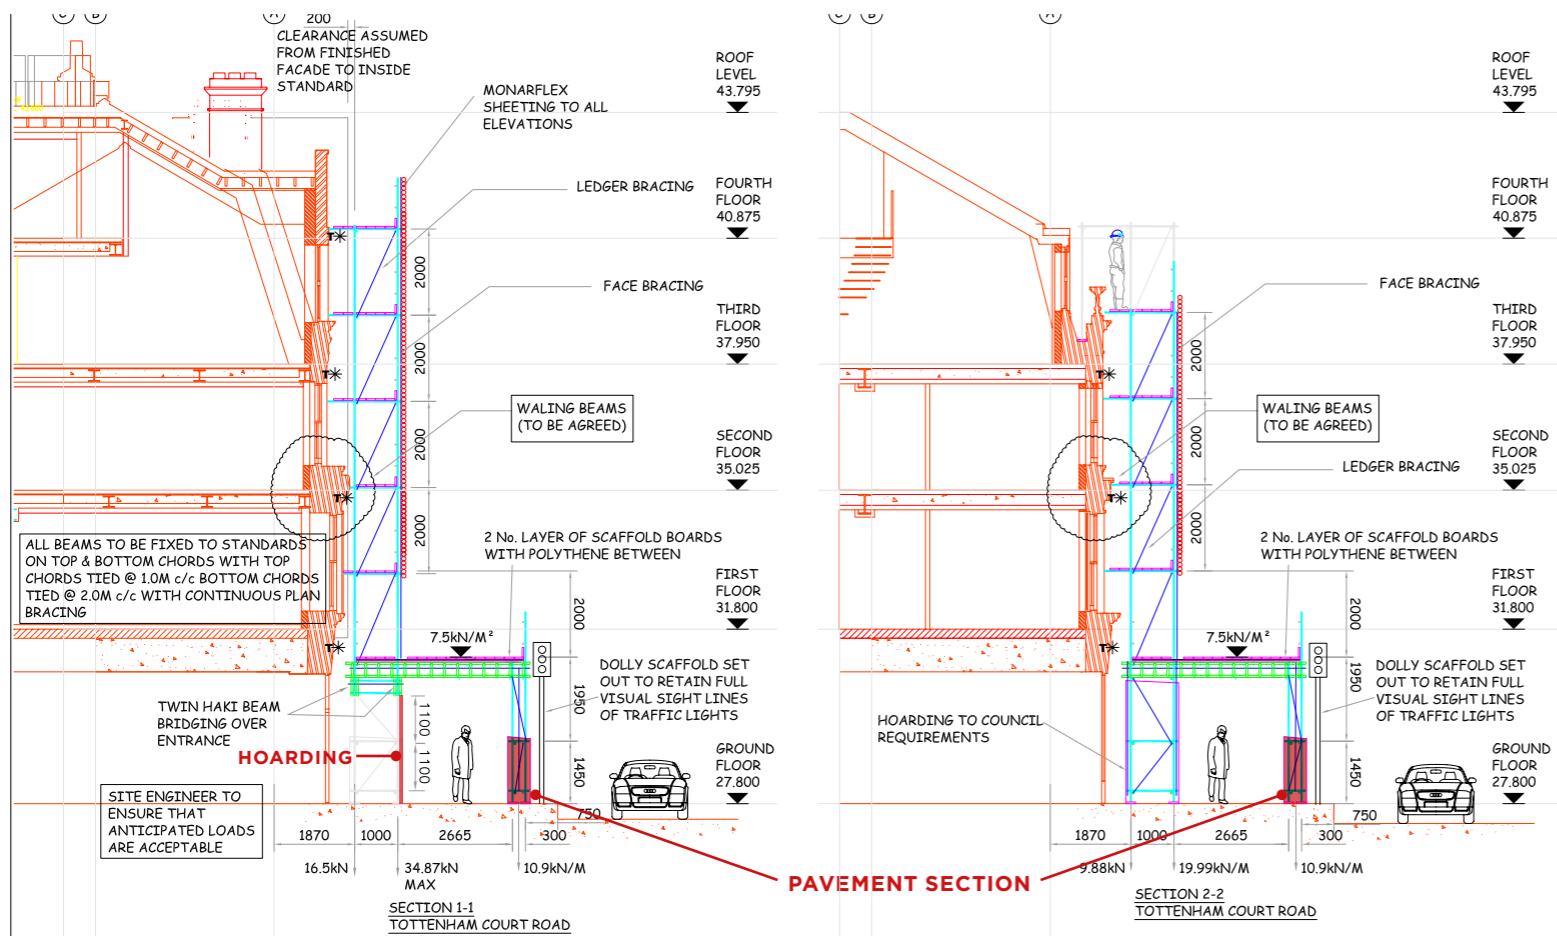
C B A 200

CLEARANCE ASSUMED FROM FINISHED FACADE TO INSIDE STANDARD

MONARFLEX SHEETING TO ALL ELEVATIONS

ROOF LEVEL 43.795

LEDGER BRACING

FOURTH FLOOR 40.875

2000

FACE BRACING

THIRD FLOOR 37.950

2000

WALING BEAMS (TO BE AGREED)

SECOND FLOOR 35.025

2000

2000

ALL BEAMS TO BE FIXED TO STANDARDS ON TOP & BOTTOM CHORDS WITH TOP CHORDS TIED @ 1.0M c/c BOTTOM CHORDS TIED @ 2.0M c/c WITH CONTINUOUS PLAN BRACING

2 No. LAYER OF SCAFFOLD BOARDS WITH POLYTHENE BETWEEN

FIRST FLOOR 31.800

2000

7.5kN/M²

DOLLY SCAFFOLD SET OUT TO RETAIN FULL VISUAL SIGHT LINES OF TRAFFIC LIGHTS

1950

TWIN HAKI BEAM BRIDGING OVER ENTRANCE

1100 1100

HOARDING

GROUND FLOOR 27.800

1450

SITE ENGINEER TO ENSURE THAT ANTICIPATED LOADS ARE ACCEPTABLE

750

1870 1000 2665 300

16.5kN 34.87kN MAX 10.9kN/M

SECTION 1-1 TOTTENHAM COURT ROAD

PAVEMENT SECTION

C B A

ROOF LEVEL 43.795

FOURTH FLOOR 40.875

FACE BRACING

THIRD FLOOR 37.950

2000

WALING BEAMS (TO BE AGREED)

2000

SECOND FLOOR 35.025

LEDGER BRACING

2000

2 No. LAYER OF SCAFFOLD BOARDS WITH POLYTHENE BETWEEN

FIRST FLOOR 31.800

2000

7.5kN/M²

DOLLY SCAFFOLD SET OUT TO RETAIN FULL VISUAL SIGHT LINES OF TRAFFIC LIGHTS

1950

HOARDING TO COUNCIL REQUIREMENTS

GROUND FLOOR 27.800

1450

750

1870 1000 2665 300

9.88kN 19.99kN/M 10.9kN/M

SECTION 2-2 TOTTENHAM COURT ROAD